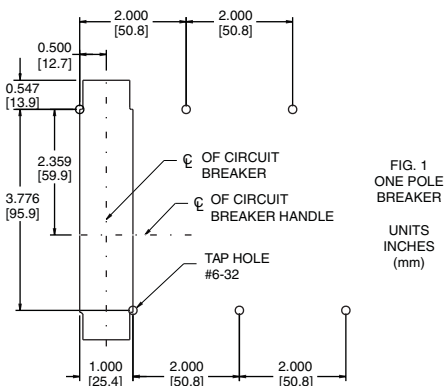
2.000
[50.8]
2.000
[50.8]
0.500
[12.7]
0.547
[13.9]
2.359
[59.9]
3.776
[95.9]
℄ OF CIRCUIT BREAKER
℄ OF CIRCUIT BREAKER HANDLE
TAP HOLE
#6-32
FIG. 1
ONE POLE
BREAKER

UNITS
INCHES
(mm)
1.000
[25.4]
2.000
[50.8]
2.000
[50.8]